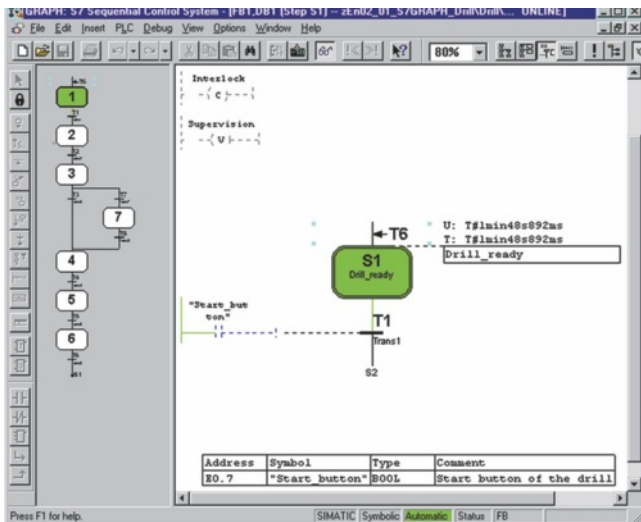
S7-GRAPH: S7 Sequential Control System - [FB1,DB1 [Step S1] -- zEn02_01_S7GRAPH_Drill\Drill\... ONLINE]

File Edit Insert PLC Debug View Options Window Help

80%

1
2
3
7
4
5
6

Interlock
-( C )--

Supervision
-( V )--

T6
U: T#1min48s892ms
T: T#1min48s892ms
S1
Drill_ready
Drill_ready

"Start_button"
T1
Trans1
S2

| Address | Symbol | Type | Comment |
|---|---|---|---|
| E0.7 | "Start_button" | BOOL | Start button of the drill |

Press F1 for help.
SIMATIC Symbolic Automatic Status FB